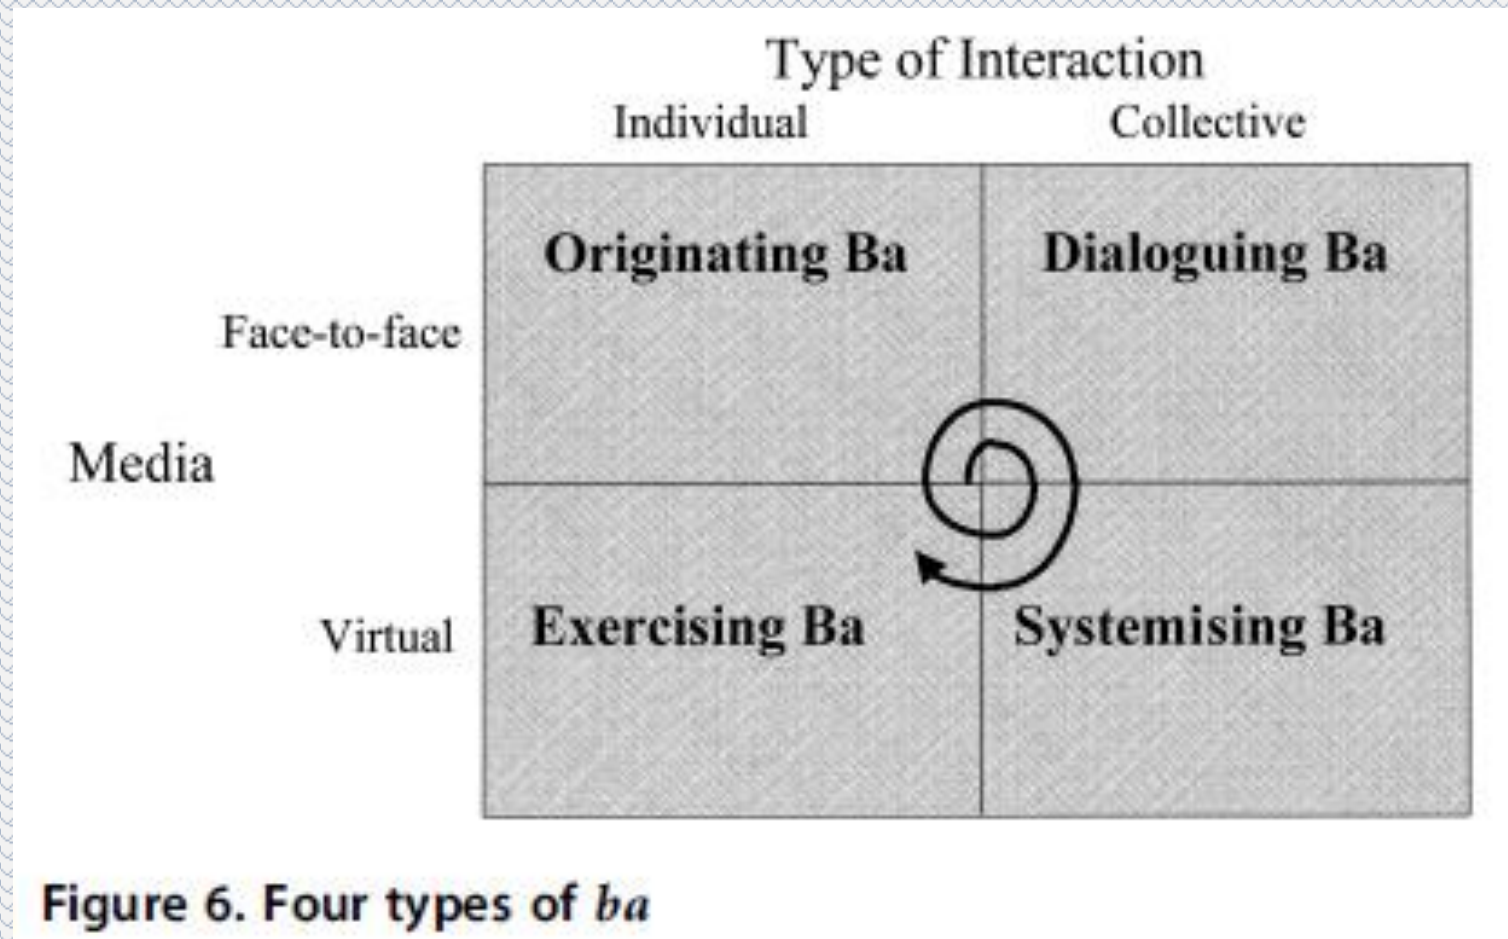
Type of Interaction

Individual Collective

Media

Face-to-face

Virtual

| | Individual | Collective |
|---|---|---|
| Face-to-face | Originating Ba | Dialoguing Ba |
| Virtual | Exercising Ba | Systemising Ba |

Figure 6. Four types of *ba*